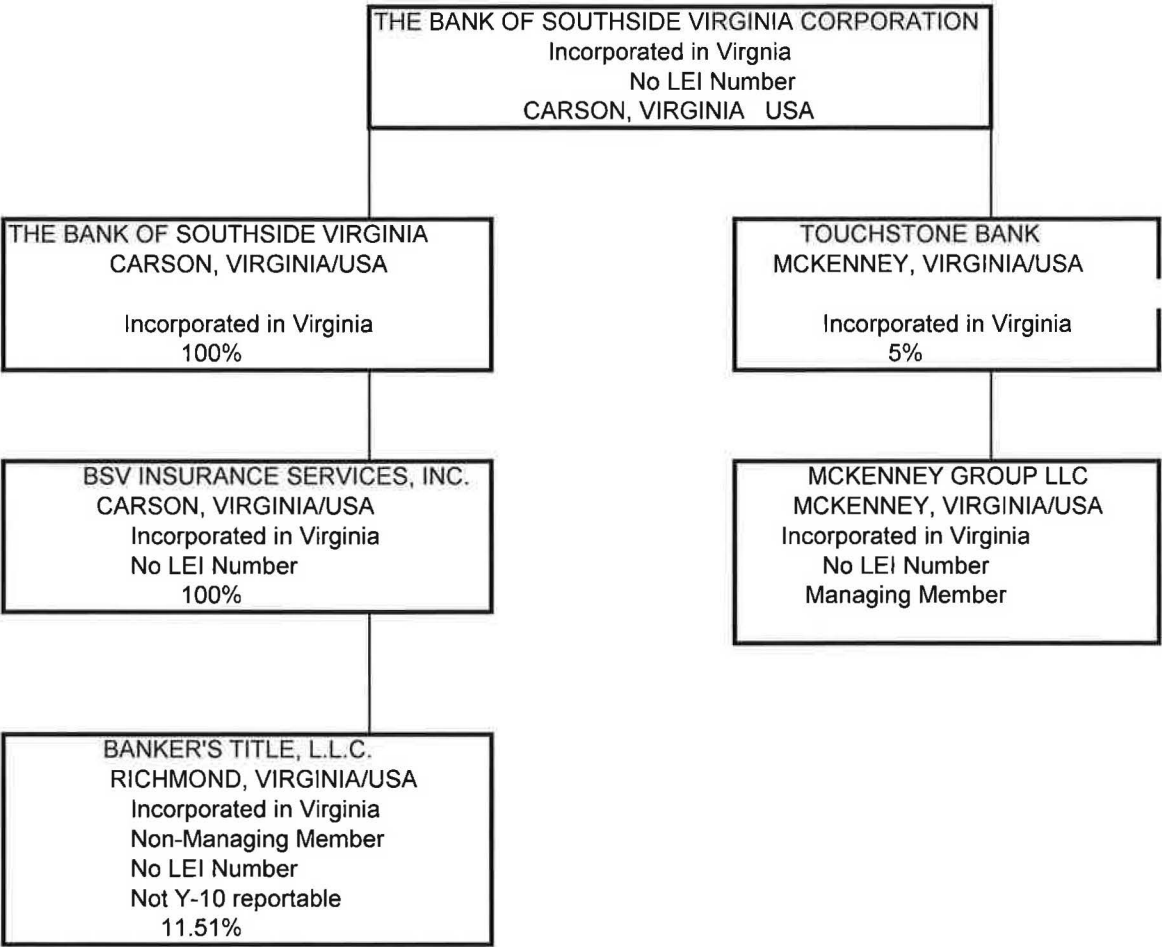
THE BANK OF SOUTHSIDE VIRGINIA CORPORATION
Incorporated in Virgnia
No LEI Number
CARSON, VIRGINIA USA

THE BANK OF SOUTHSIDE VIRGINIA
CARSON, VIRGINIA/USA

Incorporated in Virginia
100%

BSV INSURANCE SERVICES, INC.
CARSON, VIRGINIA/USA
Incorporated in Virginia
No LEI Number
100%

BANKER'S TITLE, L.L.C.
RICHMOND, VIRGINIA/USA
Incorporated in Virginia
Non-Managing Member
No LEI Number
Not Y-10 reportable
11.51%

TOUCHSTONE BANK
MCKENNEY, VIRGINIA/USA

Incorporated in Virginia
5%

MCKENNEY GROUP LLC
MCKENNEY, VIRGINIA/USA
Incorporated in Virginia
No LEI Number
Managing Member